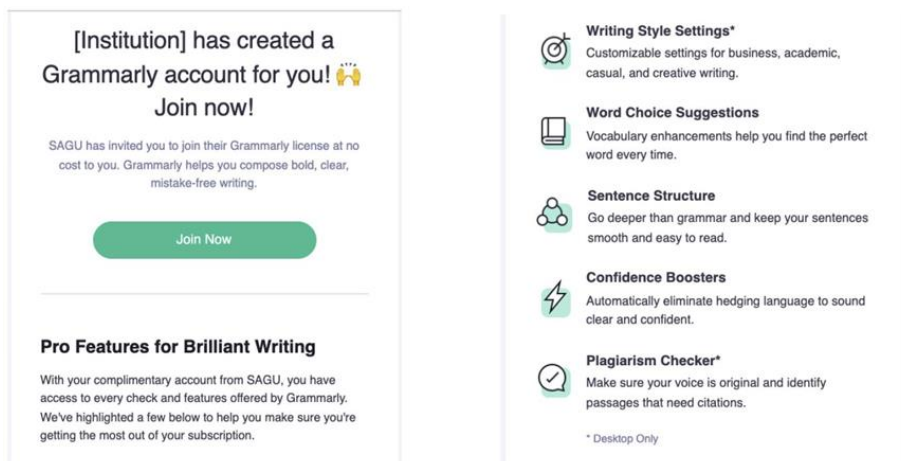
[Institution] has created a Grammarly account for you! 🙌 Join now!

SAGU has invited you to join their Grammarly license at no cost to you. Grammarly helps you compose bold, clear, mistake-free writing.

Join Now

Pro Features for Brilliant Writing

With your complimentary account from SAGU, you have access to every check and features offered by Grammarly. We've highlighted a few below to help you make sure you're getting the most out of your subscription.

Writing Style Settings*
Customizable settings for business, academic, casual, and creative writing.

Word Choice Suggestions
Vocabulary enhancements help you find the perfect word every time.

Sentence Structure
Go deeper than grammar and keep your sentences smooth and easy to read.

Confidence Boosters
Automatically eliminate hedging language to sound clear and confident.

Plagiarism Checker*
Make sure your voice is original and identify passages that need citations.

* Desktop Only